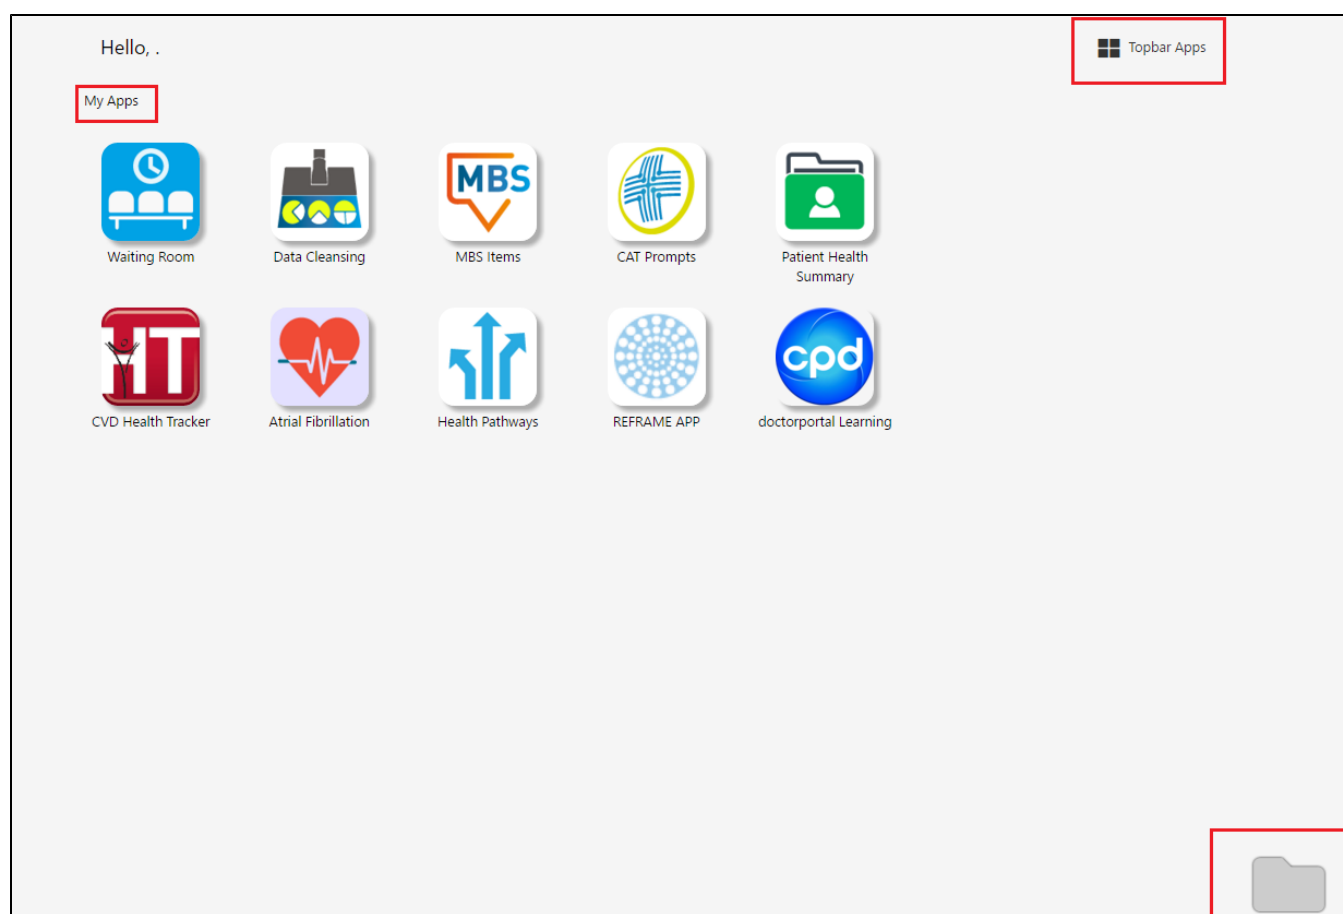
Hello, .

Topbar Apps

My Apps

Waiting Room

Data Cleansing

MBS

MBS Items

CAT Prompts

Patient Health Summary

HT

CVD Health Tracker

Atrial Fibrillation

Health Pathways

REFRAME APP

cpd

doctorportal Learning